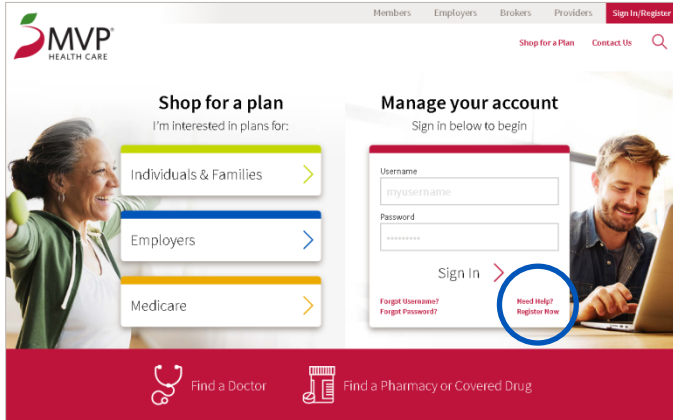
MVP
HEALTH CARE

Members Employers Brokers Providers Sign In/Register

Shop for a Plan Contact Us

Shop for a plan
I'm interested in plans for:

Individuals & Families

Employers

Medicare

Manage your account
Sign in below to begin

Username
myusername

Password
•••••••••

Sign In

Forgot Username?
Forgot Password?

Need Help?
Register Now

Find a Doctor

Find a Pharmacy or Covered Drug